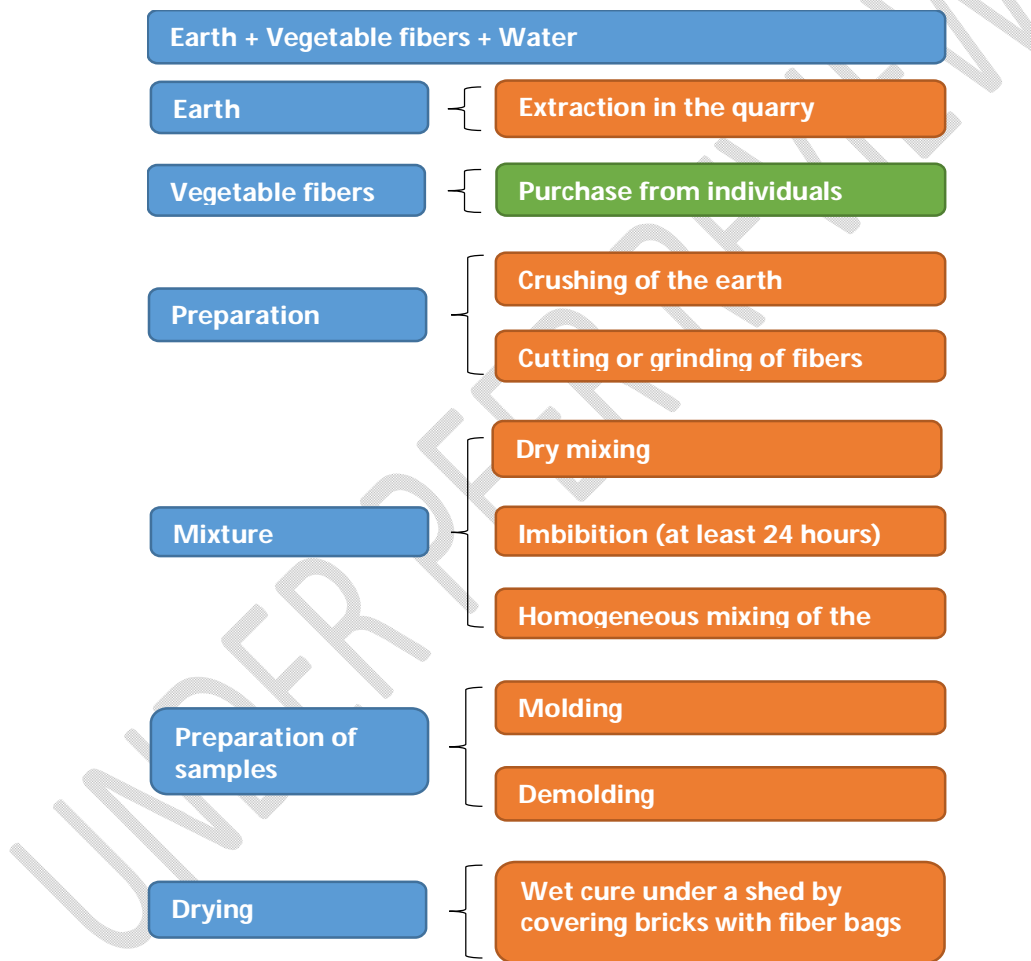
Earth + Vegetable fibers + Water

Earth

Extraction in the quarry

Vegetable fibers

Purchase from individuals

Preparation

Crushing of the earth

Cutting or grinding of fibers

Mixture

Dry mixing

Imbibition (at least 24 hours)

Homogeneous mixing of the

Preparation of samples

Molding

Demolding

Drying

Wet cure under a shed by covering bricks with fiber bags

UNDER PEER REVIEW